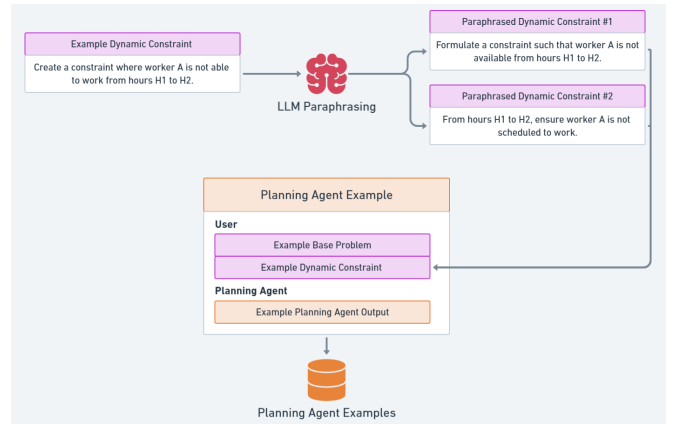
Example Dynamic Constraint

Create a constraint where worker A is not able to work from hours H1 to H2.

LLM Paraphrasing

Paraphrased Dynamic Constraint #1

Formulate a constraint such that worker A is not available from hours H1 to H2.

Paraphrased Dynamic Constraint #2

From hours H1 to H2, ensure worker A is not scheduled to work.

Planning Agent Example

User

Example Base Problem

Example Dynamic Constraint

Planning Agent

Example Planning Agent Output

Planning Agent Examples